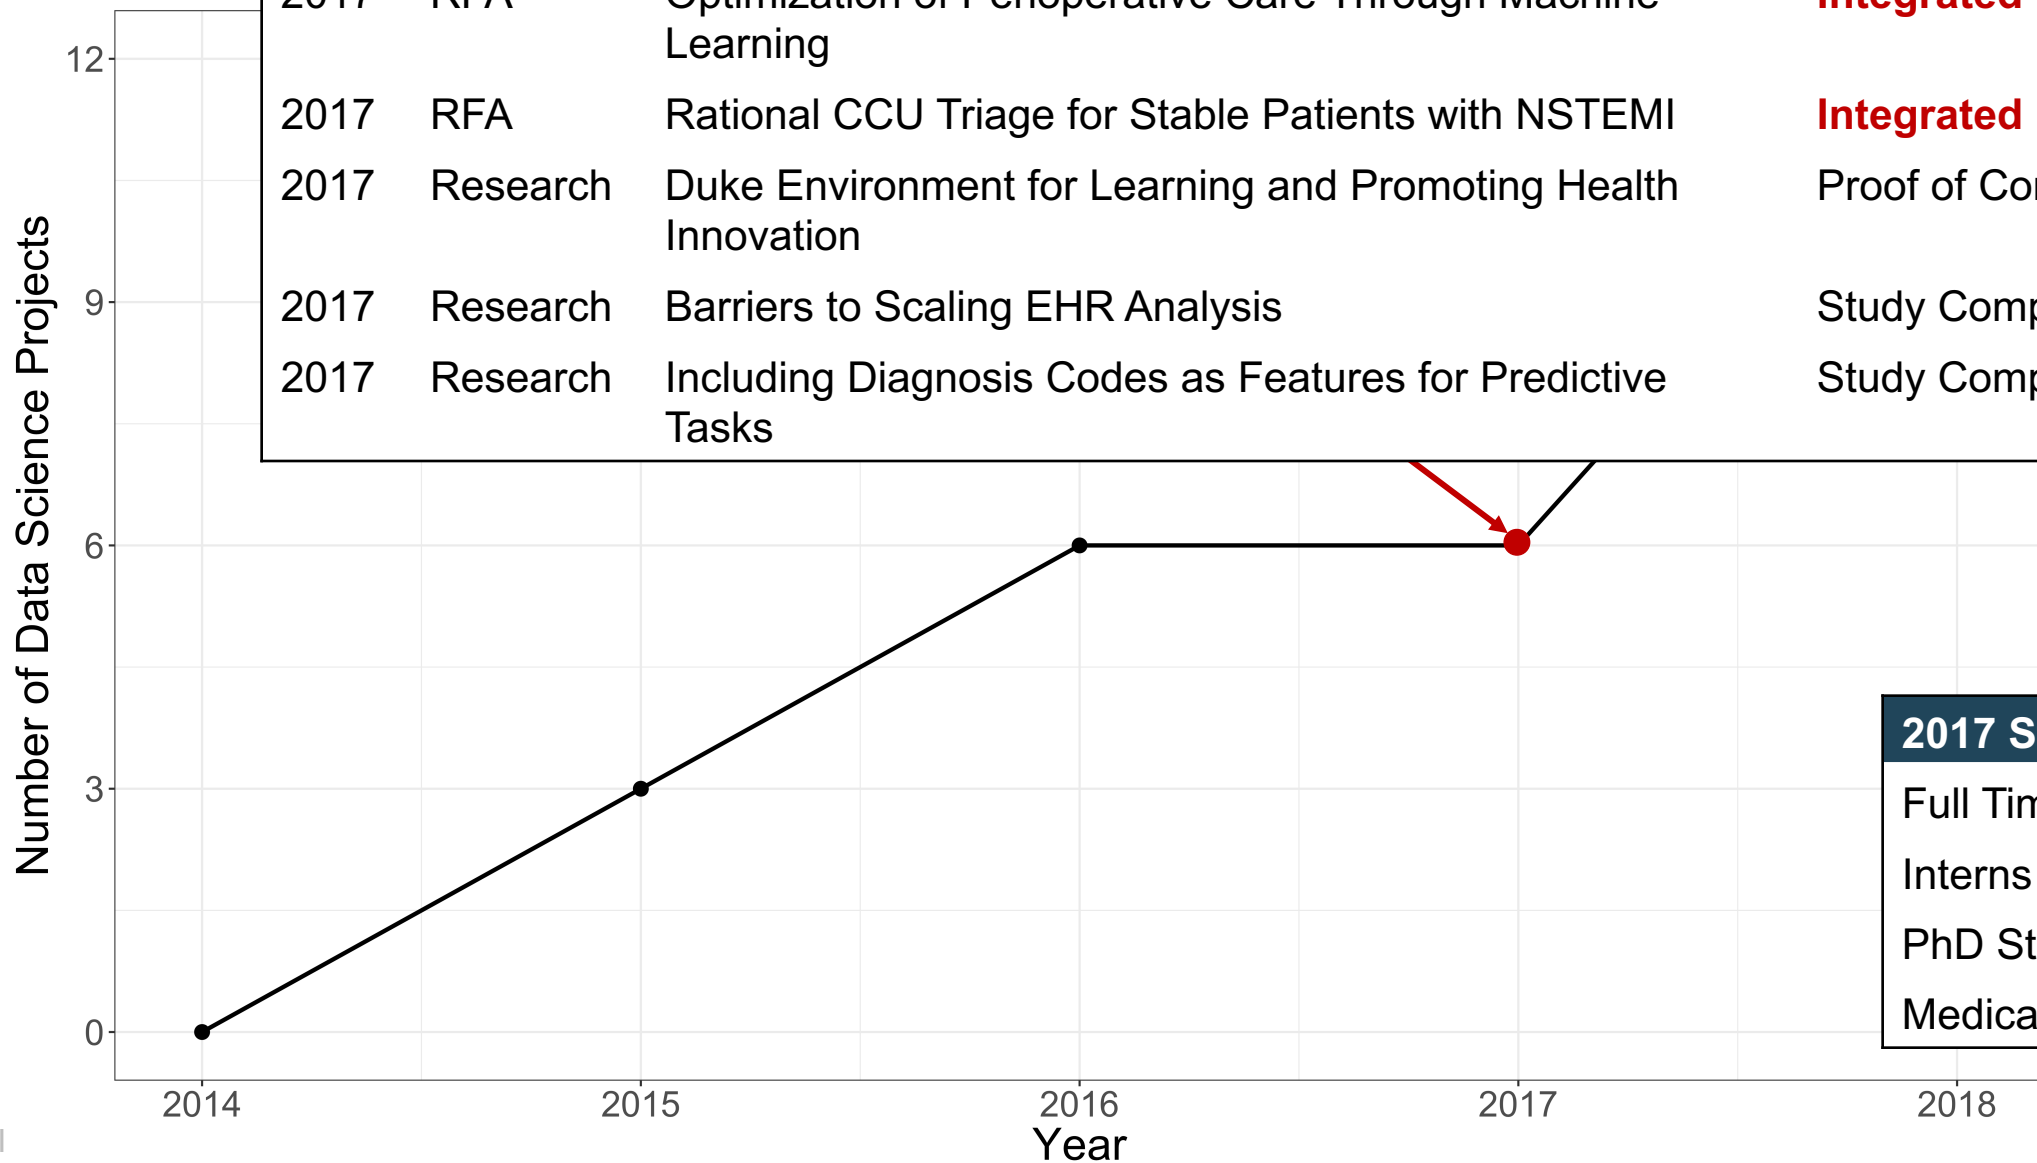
| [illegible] | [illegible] | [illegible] Learning | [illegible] |
|---|---|---|---|
| 2017 | RFA | Rational CCU Triage for Stable Patients with NSTEMI | Integrated |
| 2017 | Research | Duke Environment for Learning and Promoting Health Innovation | Proof of Co |
| 2017 | Research | Barriers to Scaling EHR Analysis | Study Comp |
| 2017 | Research | Including Diagnosis Codes as Features for Predictive Tasks | Study Comp |

| 2017 S |
|---|
| Full Tim |
| Interns |
| PhD St |
| Medica |

Number of Data Science Projects

12
9
6
3
0

2014
2015
2016
2017
2018

Year